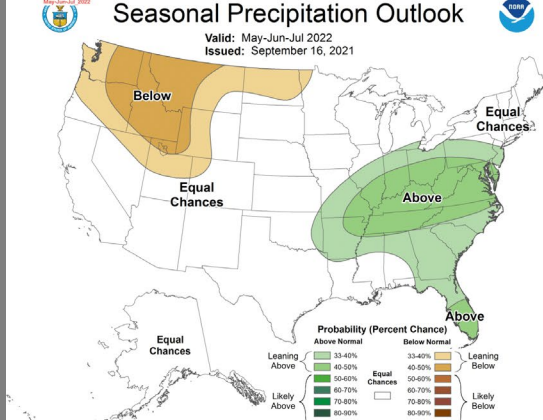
May-Jun-Jul 2022

Seasonal Precipitation Outlook

NOAA

Valid: May-Jun-Jul 2022
Issued: September 16, 2021

Below

Equal Chances

Equal Chances

Above

Above

Equal Chances

Probability (Percent Chance)

| Above Normal | | Below Normal | |
|---|---|---|---|
| Leaning Above | 33-40% | 33-40% | Leaning Below |
| | 40-50% | 40-50% | |
| | 50-60% | 50-60% | |
| | 60-70% | 60-70% | |
| Likely Above | 70-80% | 70-80% | Likely Below |
| | 80-90% | 80-90% | |

Equal Chances